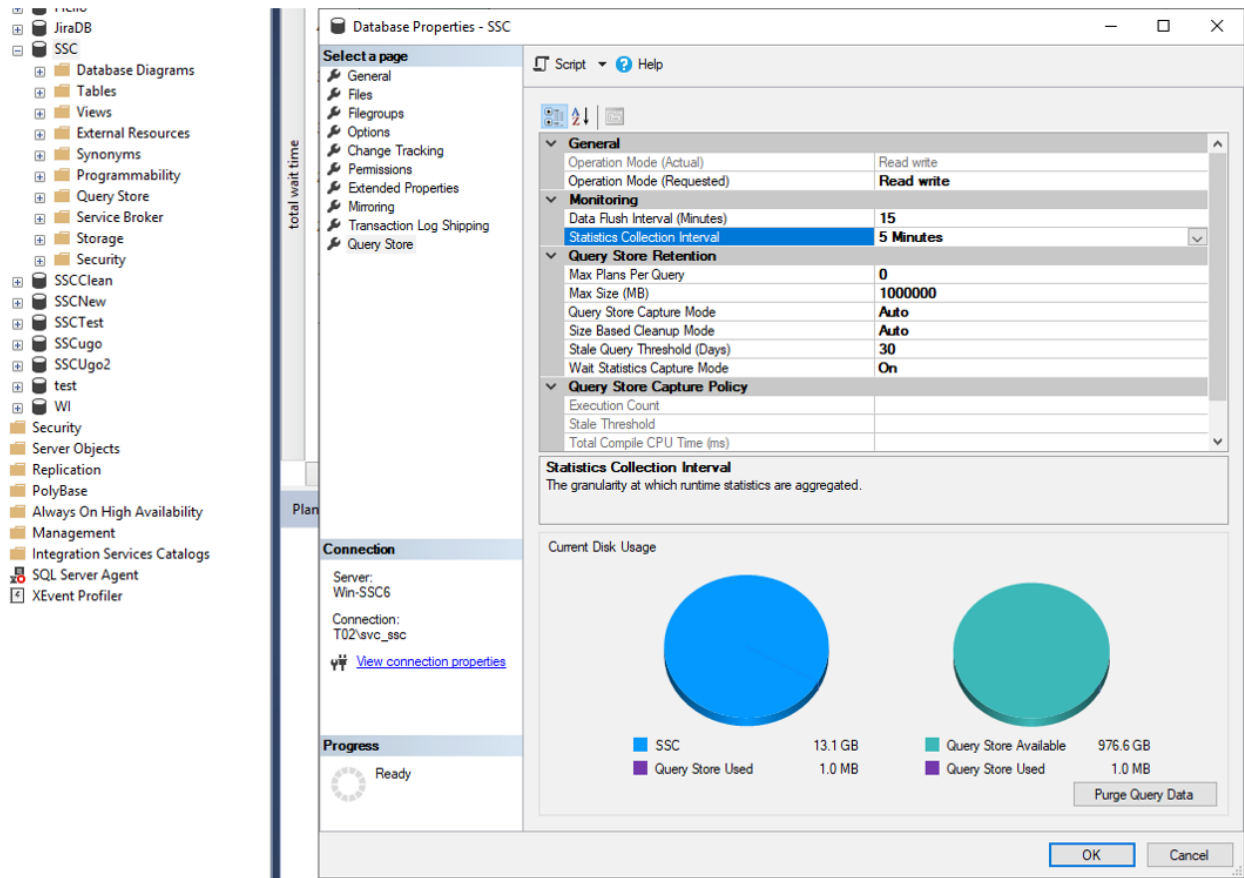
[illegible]
JiraDB
SSC
Database Diagrams
Tables
Views
External Resources
Synonyms
Programmability
Query Store
Service Broker
Storage
Security
SSCClean
SSCNew
SSCTest
SSCugo
SSCUgo2
test
WI
Security
Server Objects
Replication
PolyBase
Always On High Availability
Management
Integration Services Catalogs
SQL Server Agent
XEvent Profiler

total wait time

Plan

Database Properties - SSC

Select a page
General
Files
Filegroups
Options
Change Tracking
Permissions
Extended Properties
Mirroring
Transaction Log Shipping
Query Store

Script
Help

| General | |
|---|---|
| Operation Mode (Actual) | Read write |
| Operation Mode (Requested) | Read write |
| **Monitoring** | |
| Data Flush Interval (Minutes) | 15 |
| Statistics Collection Interval | 5 Minutes |
| **Query Store Retention** | |
| Max Plans Per Query | 0 |
| Max Size (MB) | 1000000 |
| Query Store Capture Mode | Auto |
| Size Based Cleanup Mode | Auto |
| Stale Query Threshold (Days) | 30 |
| Wait Statistics Capture Mode | On |
| **Query Store Capture Policy** | |
| Execution Count | |
| Stale Threshold | |
| Total Compile CPU Time (ms) | |

Statistics Collection Interval
The granularity at which runtime statistics are aggregated.

Connection
Server:
Win-SSC6

Connection:
T02\svc_ssc

View connection properties

Progress
Ready

Current Disk Usage

SSC 13.1 GB
Query Store Used 1.0 MB

Query Store Available 976.6 GB
Query Store Used 1.0 MB

Purge Query Data

OK
Cancel